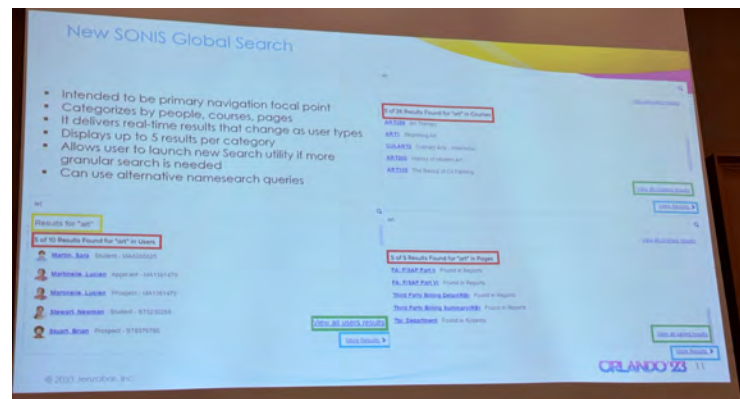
New SONIS Global Search

- Intended to be primary navigation focal point
- Categorizes by people, courses, pages
- It delivers real-time results that change as user types
- Displays up to 5 results per category
- Allows user to launch new Search utility if more granular search is needed
- Can use alternative namesearch queries

5 of 18 Results Found for "art" in Courses

ART100 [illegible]

ART1 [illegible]

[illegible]

ART101 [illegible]

ART110 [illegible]

View all courses results

More Results

art

Results for "art"

5 of 10 Results Found for "art" in Users

Martin, Sara Student - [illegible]

Martinelle, Lucien Applicant - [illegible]

Martinelle, Lucien Prospect - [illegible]

Stewart, Newman Student - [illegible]

Stuart, Brian Prospect - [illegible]

View all users results

More Results

art

5 of 5 Results Found for "art" in Pages

FA: P/SAP Part II Found in Reports

FA: P/SAP Part VI Found in Reports

Third Party Billing Detail/RB Found in Reports

Third Party Billing Summary/RB Found in Reports

Tip: Department Found in Systems

View all pages results

More Results

© 2023 Jenzabar, Inc.

ORLANDO '23 11